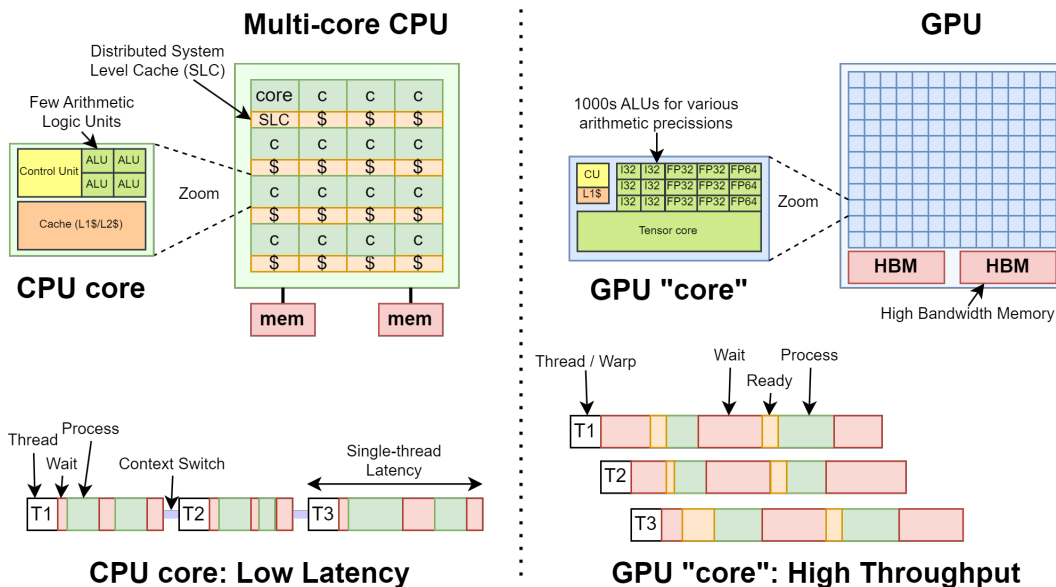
Multi-core CPU

Distributed System Level Cache (SLC)

Few Arithmetic Logic Units

| core | c | c | c |
|---|---|---|---|
| SLC | \$ | \$ | \$ |
| c | c | c | c |
| \$ | \$ | \$ | \$ |
| c | c | c | c |
| \$ | \$ | \$ | \$ |
| c | c | c | c |
| \$ | \$ | \$ | \$ |

Control Unit
ALU ALU
ALU ALU
Cache (L1\$/L2\$)

Zoom

CPU core

mem mem

GPU

1000s ALUs for various arithmetic precissions

CU
L1\$

| I32 | I32 | FP32 | FP32 | FP64 |
|---|---|---|---|---|
| I32 | I32 | FP32 | FP32 | FP64 |
| I32 | I32 | FP32 | FP32 | FP64 |

Tensor core

Zoom

HBM HBM

GPU "core"

High Bandwidth Memory

Thread / Warp
Wait
Ready
Process

T1
T2
T3

Thread
Process
Wait
Context Switch
Single-thread Latency

T1 T2 T3

CPU core: Low Latency

GPU "core": High Throughput